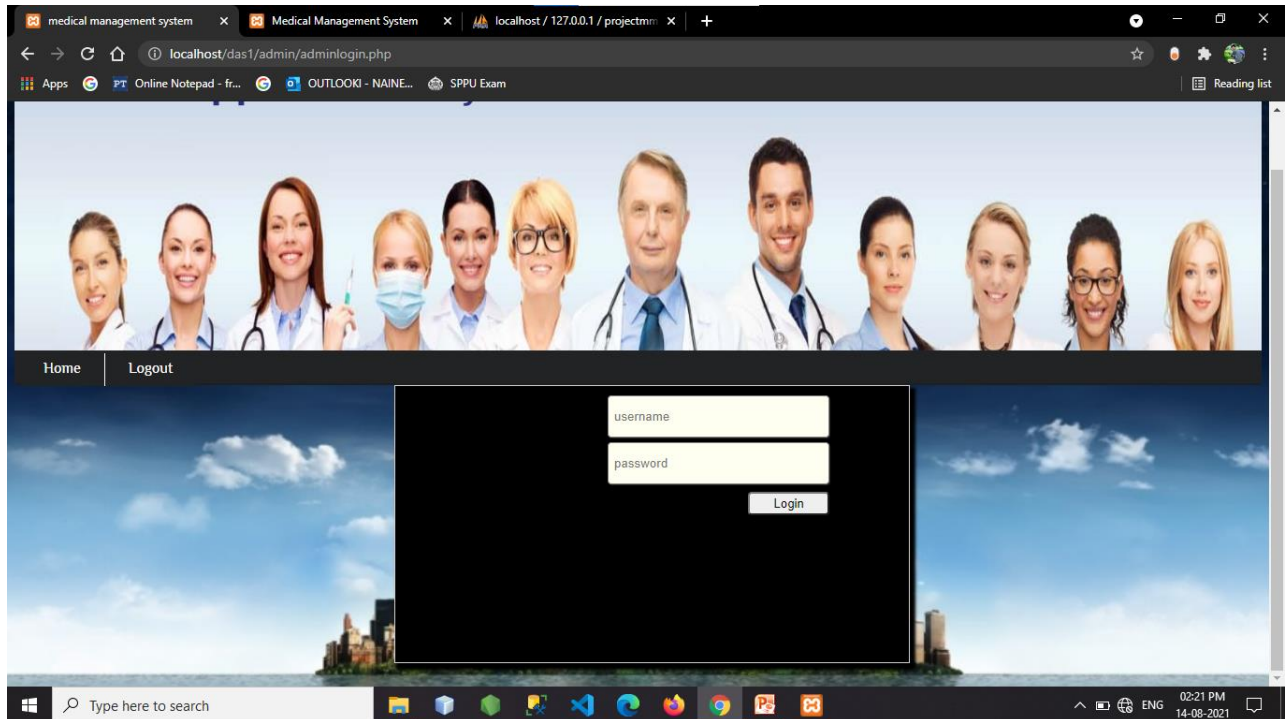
medical management system
Medical Management System
localhost / 127.0.0.1 / projectmm
localhost/das1/admin/adminlogin.php
Apps
Online Notepad - fr...
OUTLOOK - NAINE...
SPPU Exam
Reading list
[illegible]
Home
Logout
username
password
Login
Type here to search
ENG
02:21 PM
14-08-2021